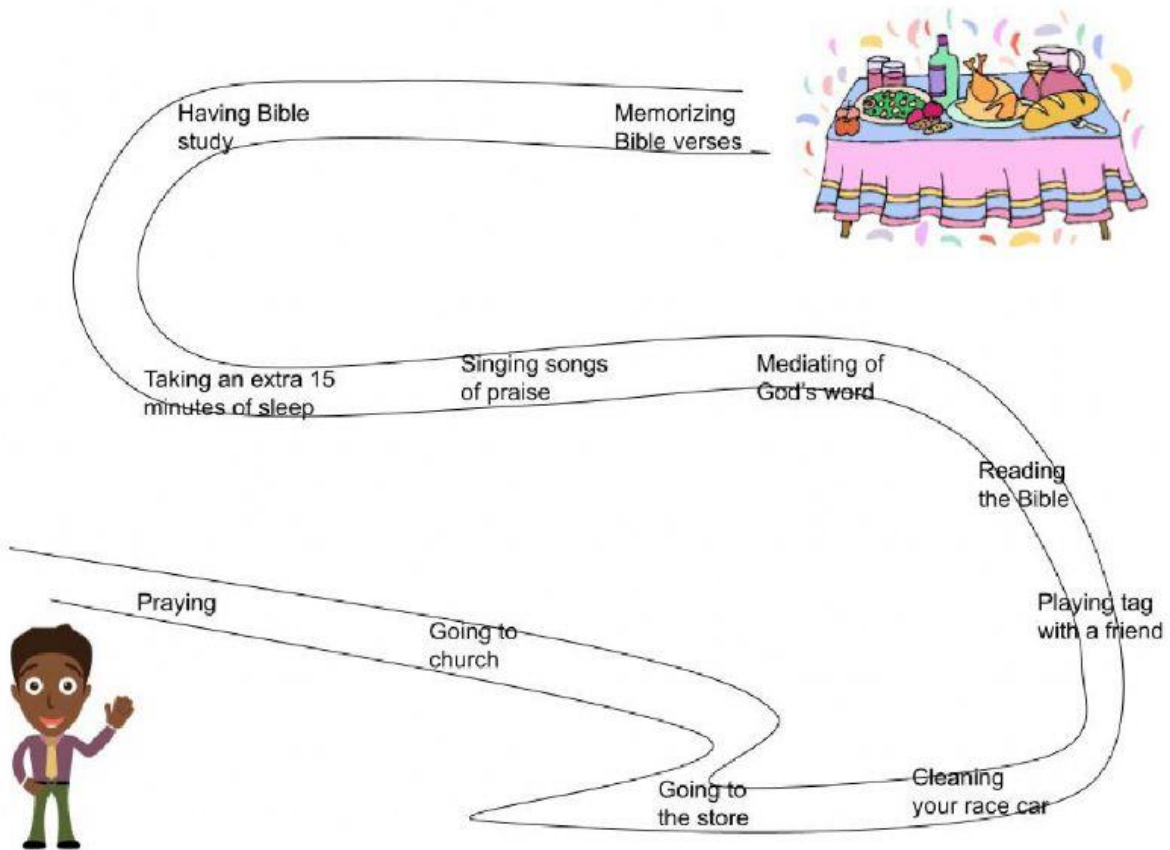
Having Bible study

Memorizing Bible verses

Taking an extra 15 minutes of sleep

Singing songs of praise

Mediating of God's word

Reading the Bible

Playing tag with a friend

Praying

Going to church

Going to the store

Cleaning your race car